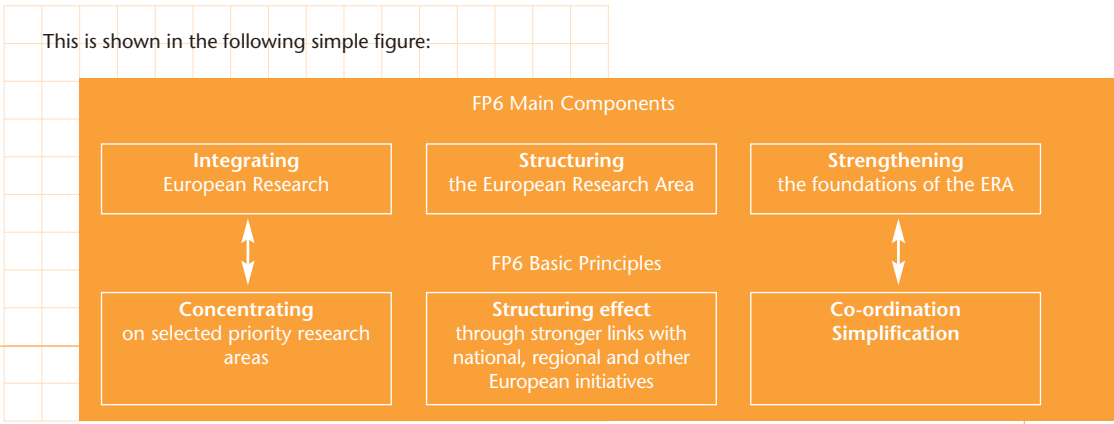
This is shown in the following simple figure:

FP6 Main Components

**Integrating**
European Research

**Structuring**
the European Research Area

**Strengthening**
the foundations of the ERA

FP6 Basic Principles

**Concentrating**
on selected priority research areas

**Structuring effect**
through stronger links with national, regional and other European initiatives

**Co-ordination**
**Simplification**